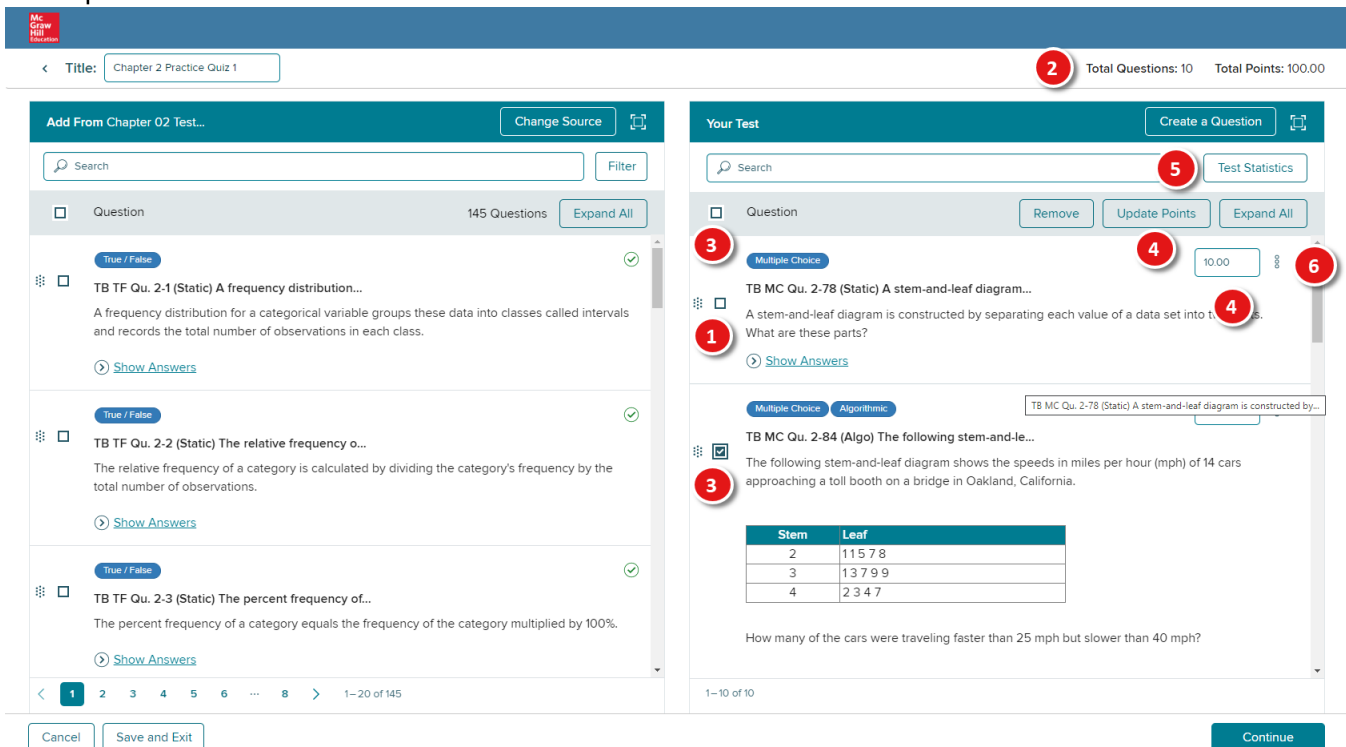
Mc Graw Hill Education

Title: Chapter 2 Practice Quiz 1

2 Total Questions: 10 Total Points: 100.00

Add From Chapter 02 Test... Change Source

Search Filter

Question 145 Questions Expand All

True / False
TB TF Qu. 2-1 (Static) A frequency distribution...
A frequency distribution for a categorical variable groups these data into classes called intervals and records the total number of observations in each class.
Show Answers

True / False
TB TF Qu. 2-2 (Static) The relative frequency o...
The relative frequency of a category is calculated by dividing the category's frequency by the total number of observations.
Show Answers

True / False
TB TF Qu. 2-3 (Static) The percent frequency of...
The percent frequency of a category equals the frequency of the category multiplied by 100%.
Show Answers

1 2 3 4 5 6 ··· 8 1 – 20 of 145

Your Test Create a Question

Search 5 Test Statistics

Question Remove Update Points Expand All

3 Multiple Choice 4 10.00 6

TB MC Qu. 2-78 (Static) A stem-and-leaf diagram...
1 A stem-and-leaf diagram is constructed by separating each value of a data set into t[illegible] 4 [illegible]s. What are these parts?
Show Answers

Multiple Choice Algorithmic
TB MC Qu. 2-78 (Static) A stem-and-leaf diagram is constructed by...
TB MC Qu. 2-84 (Algo) The following stem-and-le...
3 The following stem-and-leaf diagram shows the speeds in miles per hour (mph) of 14 cars approaching a toll booth on a bridge in Oakland, California.

| Stem | Leaf |
|---|---|
| 2 | 1 1 5 7 8 |
| 3 | 1 3 7 9 9 |
| 4 | 2 3 4 7 |

How many of the cars were traveling faster than 25 mph but slower than 40 mph?

1 – 10 of 10

Cancel Save and Exit Continue